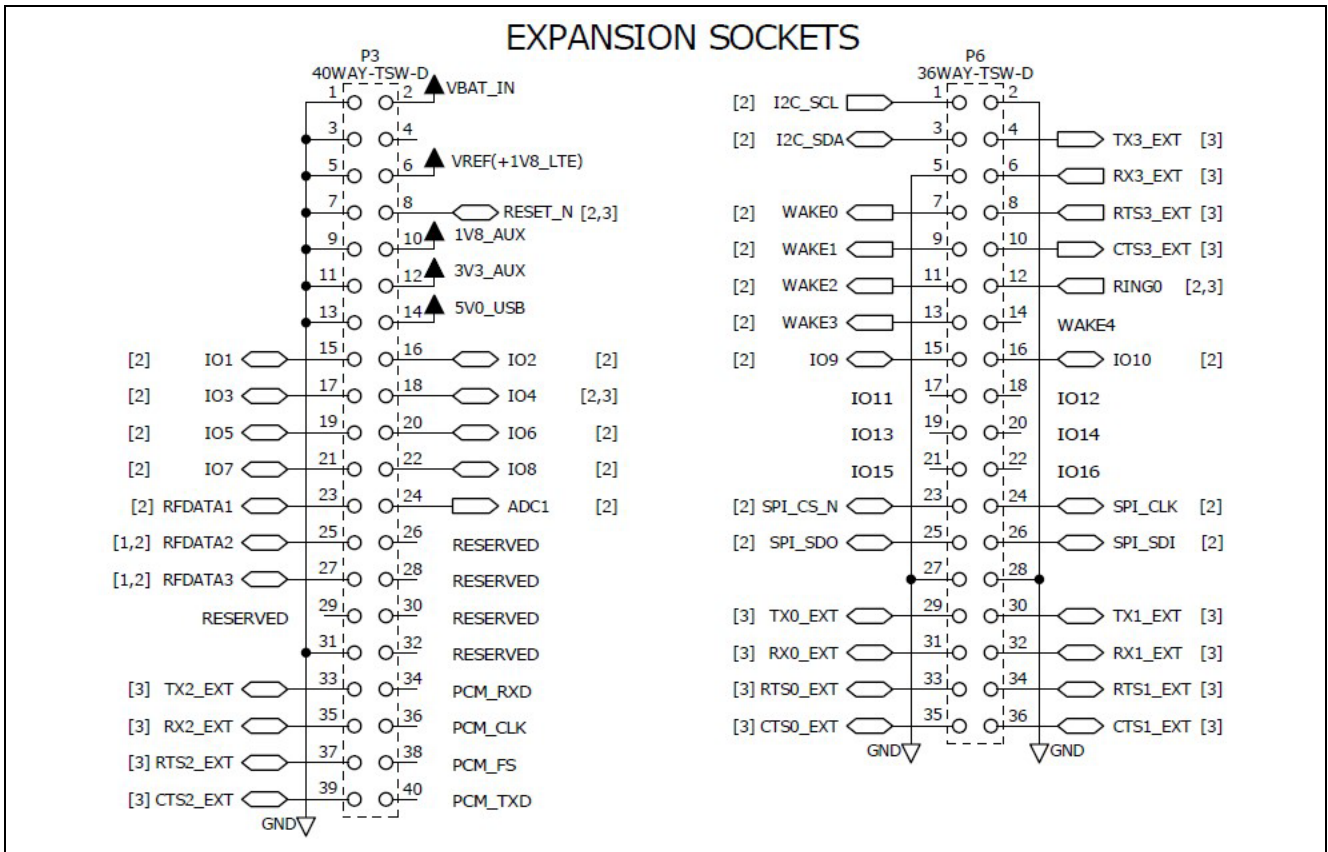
EXPANSION SOCKETS

P3
40WAY-TSW-D

1 2 VBAT_IN
3 4
5 6 VREF(+1V8_LTE)
7 8 RESET_N [2,3]
9 10 1V8_AUX
11 12 3V3_AUX
13 14 5V0_USB
[2] IO1 15 16 IO2 [2]
[2] IO3 17 18 IO4 [2,3]
[2] IO5 19 20 IO6 [2]
[2] IO7 21 22 IO8 [2]
[2] RFDATA1 23 24 ADC1 [2]
[1,2] RFDATA2 25 26 RESERVED
[1,2] RFDATA3 27 28 RESERVED
RESERVED 29 30 RESERVED
31 32 RESERVED
[3] TX2_EXT 33 34 PCM_RXD
[3] RX2_EXT 35 36 PCM_CLK
[3] RTS2_EXT 37 38 PCM_FS
[3] CTS2_EXT 39 40 PCM_TXD
GND

P6
36WAY-TSW-D

[2] I2C_SCL 1 2
[2] I2C_SDA 3 4 TX3_EXT [3]
5 6 RX3_EXT [3]
[2] WAKE0 7 8 RTS3_EXT [3]
[2] WAKE1 9 10 CTS3_EXT [3]
[2] WAKE2 11 12 RING0 [2,3]
[2] WAKE3 13 14 WAKE4
[2] IO9 15 16 IO10 [2]
IO11 17 18 IO12
IO13 19 20 IO14
IO15 21 22 IO16
[2] SPI_CS_N 23 24 SPI_CLK [2]
[2] SPI_SDO 25 26 SPI_SDI [2]
27 28
[3] TX0_EXT 29 30 TX1_EXT [3]
[3] RX0_EXT 31 32 RX1_EXT [3]
[3] RTS0_EXT 33 34 RTS1_EXT [3]
[3] CTS0_EXT 35 36 CTS1_EXT [3]
GND GND